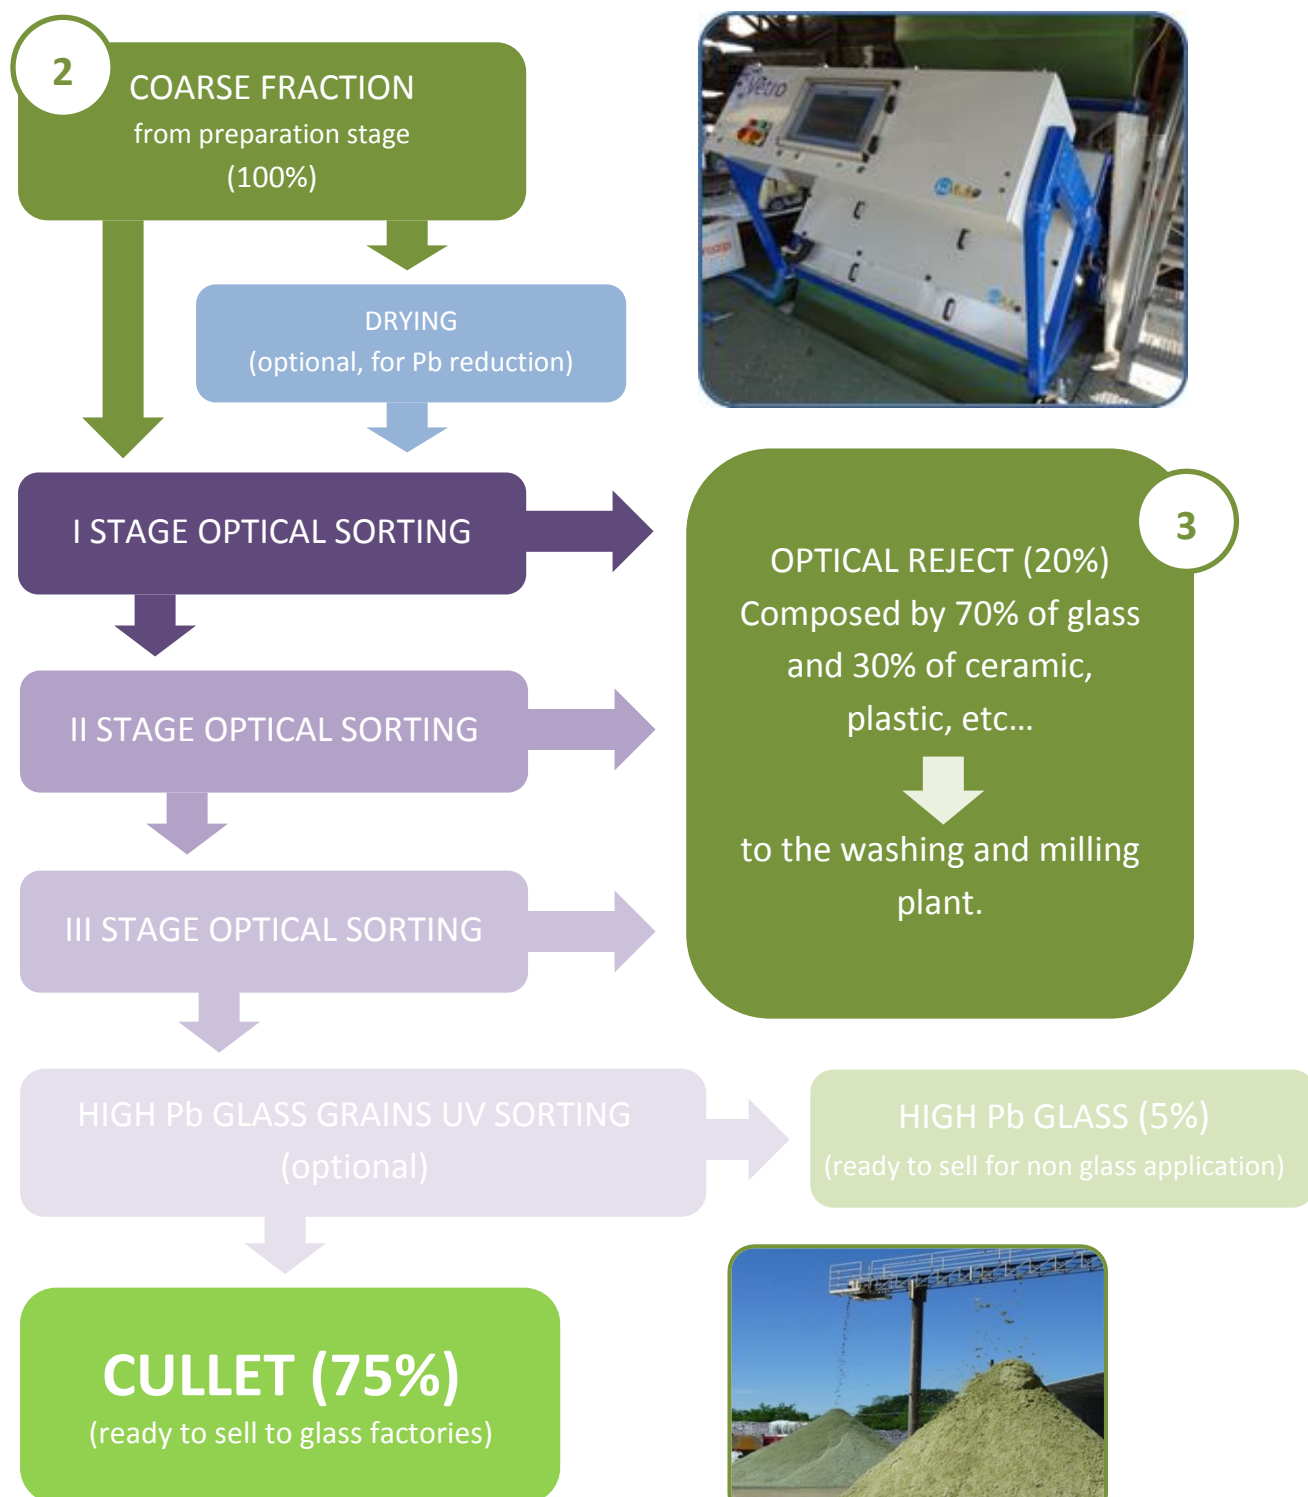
2

COARSE FRACTION
from preparation stage
(100%)

DRYING
(optional, for Pb reduction)

I STAGE OPTICAL SORTING

II STAGE OPTICAL SORTING

III STAGE OPTICAL SORTING

3

OPTICAL REJECT (20%)
Composed by 70% of glass and 30% of ceramic, plastic, etc...

to the washing and milling plant.

HIGH Pb GLASS GRAINS UV SORTING
(optional)

HIGH Pb GLASS (5%)
(ready to sell for non glass application)

CULLET (75%)
(ready to sell to glass factories)